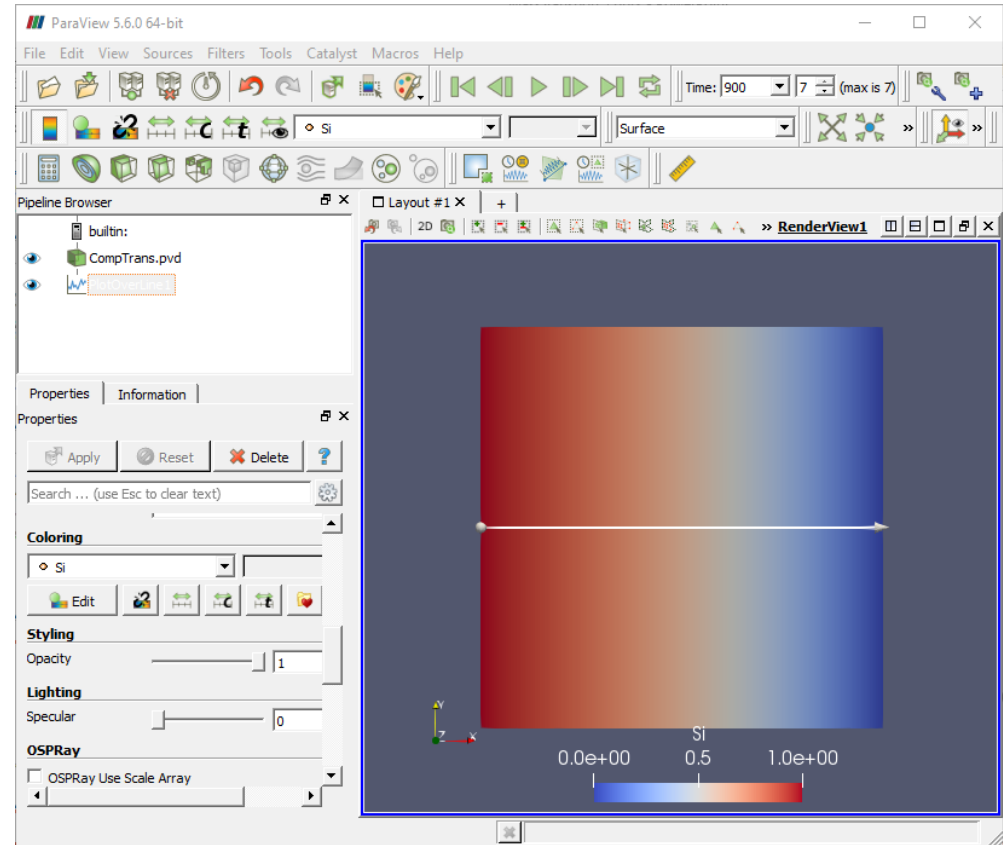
ParaView 5.6.0 64-bit

File Edit View Sources Filters Tools Catalyst Macros Help

Time: 900 7 (max is 7)

Si

Surface

»

Pipeline Browser

builtin:

CompTrans.pvd

PlotOverLine1

Layout #1 ×

+

2D

» RenderView1

Properties Information

Properties

Apply Reset Delete ?

Search ... (use Esc to clear text)

Coloring

Si

Edit

Styling

Opacity 1

Lighting

Specular 0

OSPRay

OSPRay Use Scale Array

Si

0.0e+00 0.5 1.0e+00

Y

X

Z